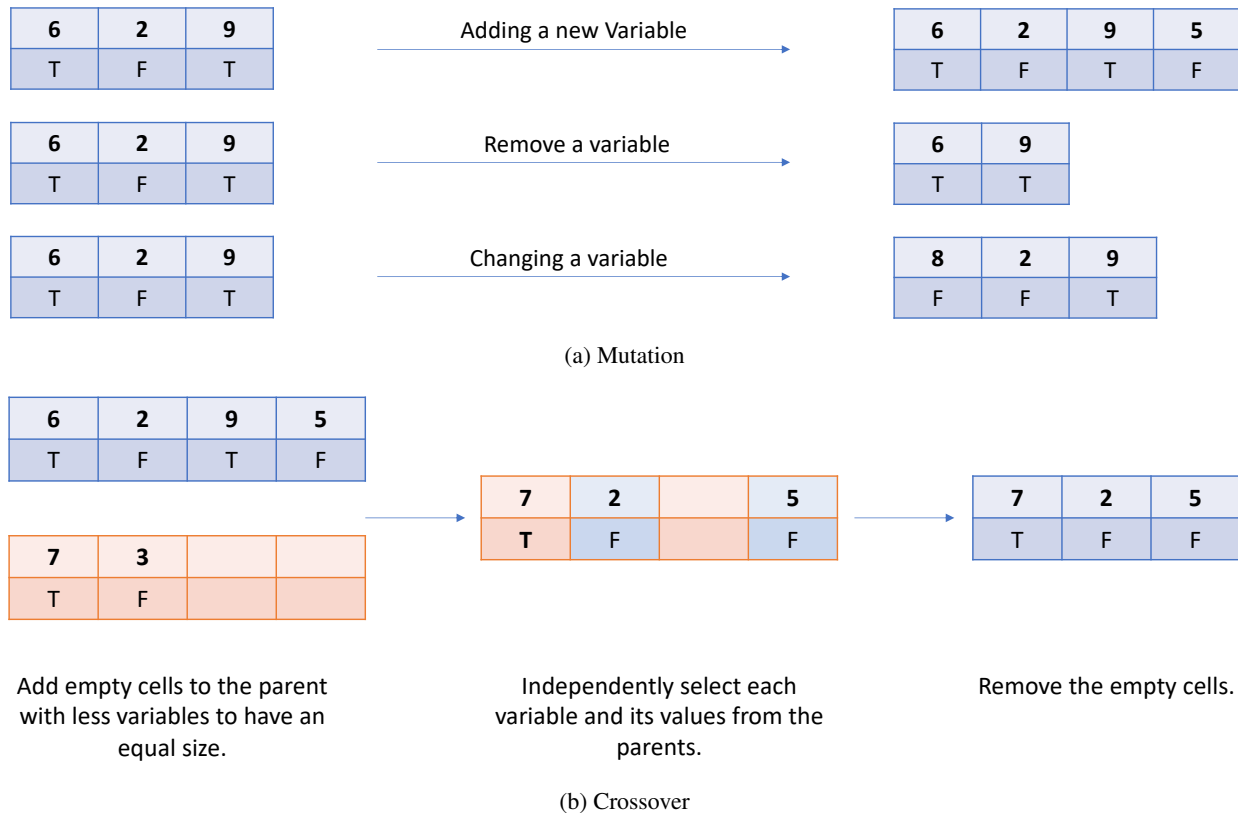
| 6 | 2 | 9 |
|---|---|---|
| T | F | T |

Adding a new Variable

| 6 | 2 | 9 | 5 |
|---|---|---|---|
| T | F | T | F |

| 6 | 2 | 9 |
|---|---|---|
| T | F | T |

Remove a variable

| 6 | 9 |
|---|---|
| T | T |

| 6 | 2 | 9 |
|---|---|---|
| T | F | T |

Changing a variable

| 8 | 2 | 9 |
|---|---|---|
| F | F | T |

(a) Mutation

| 6 | 2 | 9 | 5 |
|---|---|---|---|
| T | F | T | F |

| 7 | 3 | | |
|---|---|---|---|
| T | F | | |

| 7 | 2 | | 5 |
|---|---|---|---|
| T | F | | F |

| 7 | 2 | 5 |
|---|---|---|
| T | F | F |

Add empty cells to the parent with less variables to have an equal size.

Independently select each variable and its values from the parents.

Remove the empty cells.

(b) Crossover